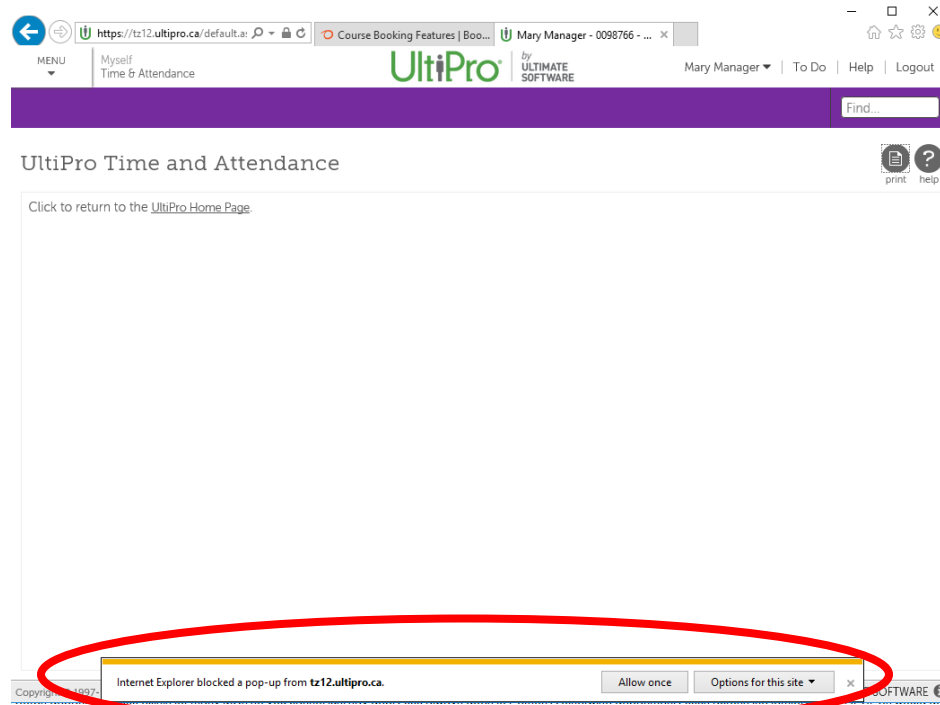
https://tz12.ultipro.ca/default.as

Course Booking Features | Boo...

Mary Manager - 0098766 - ...

MENU

Myself
Time & Attendance

UltiPro by ULTIMATE SOFTWARE

Mary Manager | To Do | Help | Logout

Find...

UltiPro Time and Attendance

print help

Click to return to the UltiPro Home Page.

Copyright 1997-

Internet Explorer blocked a pop-up from tz12.ultipro.ca.

Allow once

Options for this site

SOFTWARE